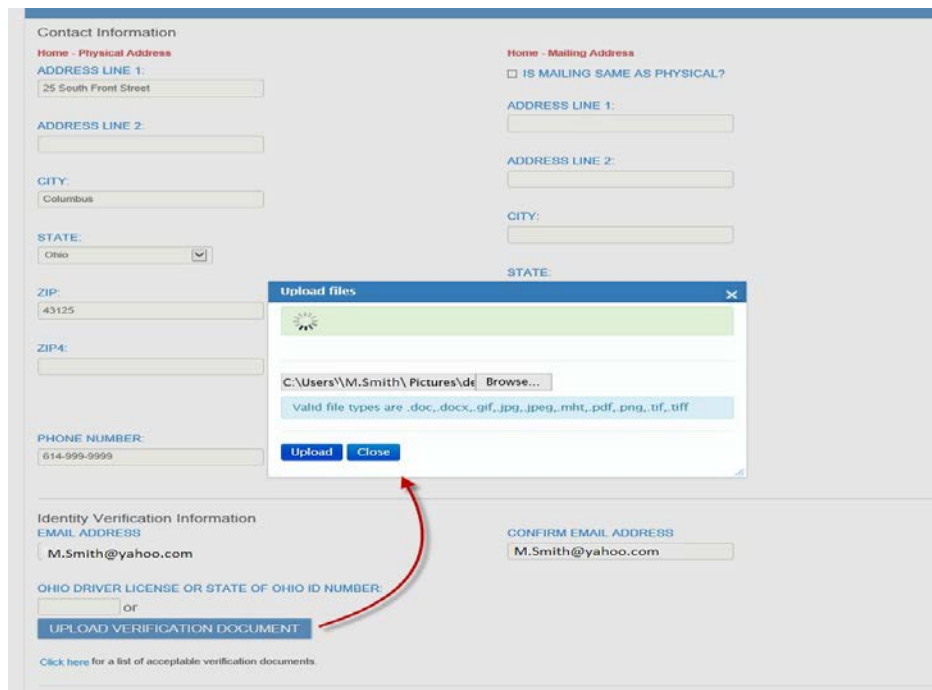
Contact Information

Home - Physical Address

ADDRESS LINE 1:

25 South Front Street

ADDRESS LINE 2:

CITY:

Columbus

STATE:

Ohio

ZIP:

43125

ZIP4:

PHONE NUMBER:

614-999-9999

Home - Mailing Address

☐ IS MAILING SAME AS PHYSICAL?

ADDRESS LINE 1:

ADDRESS LINE 2:

CITY:

STATE:

Upload files

C:\Users\\M.Smith\ Pictures\de Browse...

Valid file types are .doc,.docx,.gif,.jpg,.jpeg,.mht,.pdf,.png,.tif,.tiff

Upload Close

Identity Verification Information

EMAIL ADDRESS

M.Smith@yahoo.com

CONFIRM EMAIL ADDRESS

M.Smith@yahoo.com

OHIO DRIVER LICENSE OR STATE OF OHIO ID NUMBER:

or

UPLOAD VERIFICATION DOCUMENT

Click here for a list of acceptable verification documents.